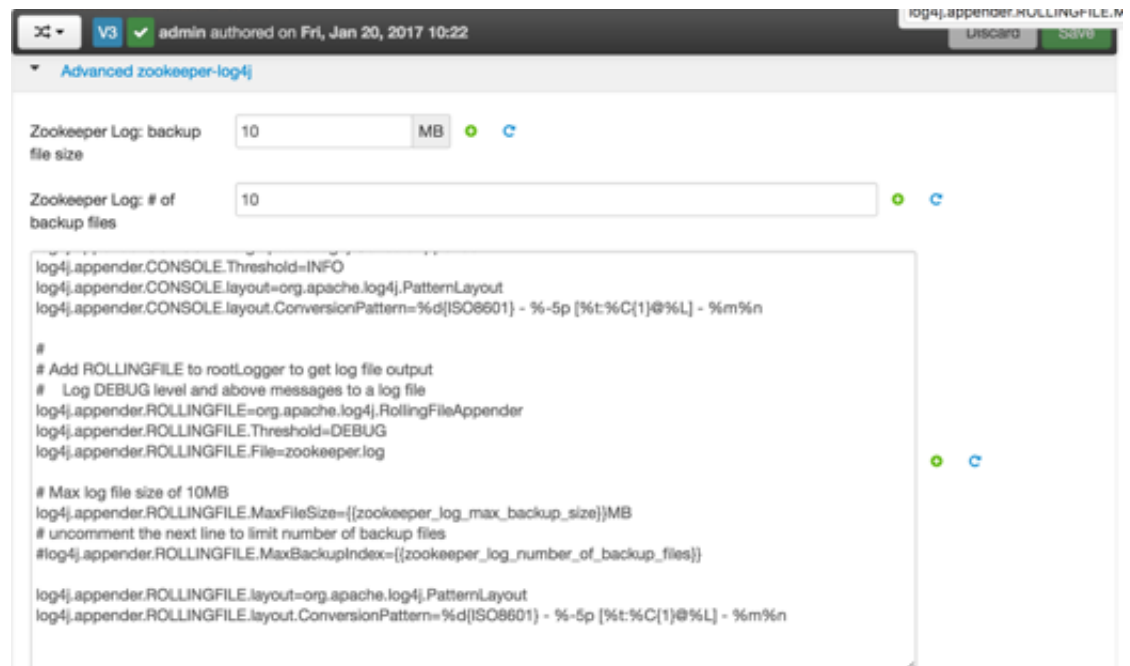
V3 admin authored on Fri, Jan 20, 2017 10:22

log4j.appender.ROLLINGFILE.M

Discard

Save

Advanced zookeeper-log4j

Zookeeper Log: backup file size

10

MB

Zookeeper Log: # of backup files

10

log4j.appender.CONSOLE.Threshold=INFO
log4j.appender.CONSOLE.layout=org.apache.log4j.PatternLayout
log4j.appender.CONSOLE.layout.ConversionPattern=%d{ISO8601} - %-5p [%t:%C{1}@%L] - %m%n

#
# Add ROLLINGFILE to rootLogger to get log file output
#    Log DEBUG level and above messages to a log file
log4j.appender.ROLLINGFILE=org.apache.log4j.RollingFileAppender
log4j.appender.ROLLINGFILE.Threshold=DEBUG
log4j.appender.ROLLINGFILE.File=zookeeper.log

# Max log file size of 10MB
log4j.appender.ROLLINGFILE.MaxFileSize={{zookeeper_log_max_backup_size}}MB
# uncomment the next line to limit number of backup files
#log4j.appender.ROLLINGFILE.MaxBackupIndex={{zookeeper_log_number_of_backup_files}}

log4j.appender.ROLLINGFILE.layout=org.apache.log4j.PatternLayout
log4j.appender.ROLLINGFILE.layout.ConversionPattern=%d{ISO8601} - %-5p [%t:%C{1}@%L] - %m%n